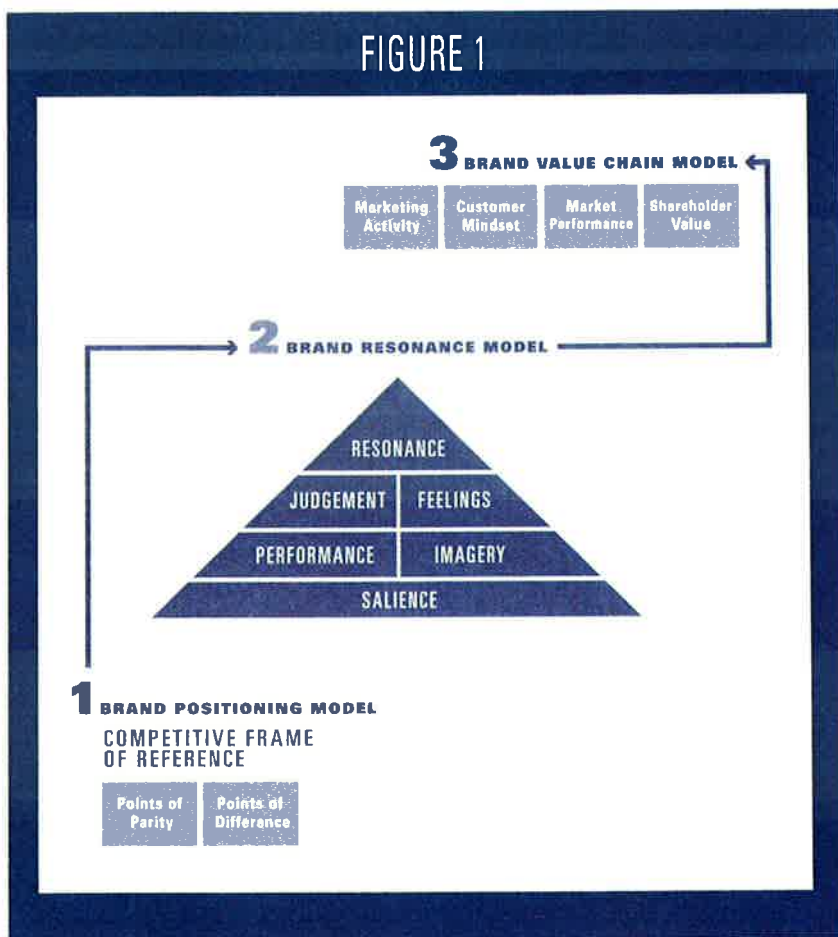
FIGURE 1

3 BRAND VALUE CHAIN MODEL

Marketing Activity

Customer Mindset

Market Performance

Shareholder Value

2 BRAND RESONANCE MODEL

RESONANCE

JUDGEMENT

FEELINGS

PERFORMANCE

IMAGERY

SALIENCE

1 BRAND POSITIONING MODEL

COMPETITIVE FRAME OF REFERENCE

Points of Parity

Points of Difference